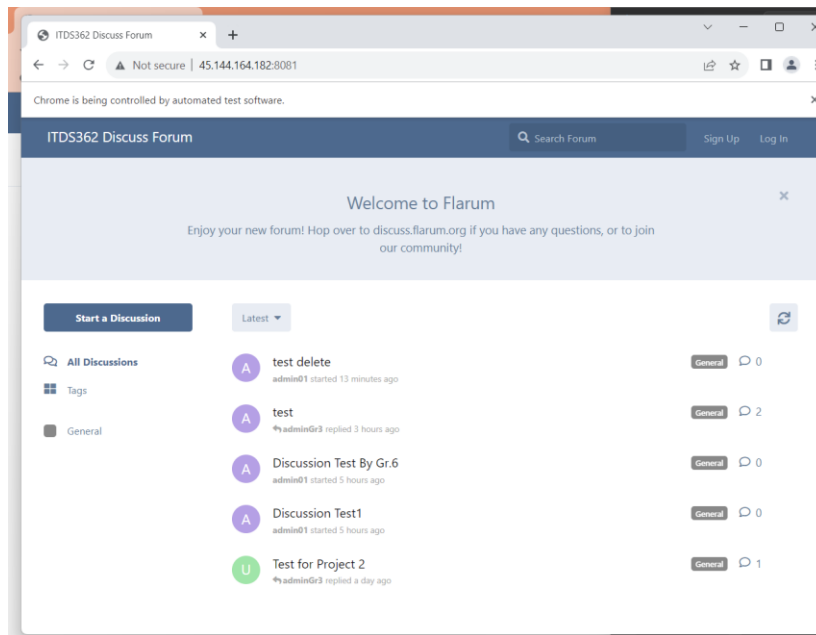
ITDS362 Discuss Forum × +

Not secure | 45.144.164.182:8081

Chrome is being controlled by automated test software.

ITDS362 Discuss Forum

Search Forum

Sign Up Log In

Welcome to Flarum

Enjoy your new forum! Hop over to discuss.flarum.org if you have any questions, or to join our community!

×

Start a Discussion

Latest

All Discussions

Tags

General

A test delete
admin01 started 13 minutes ago
General 0

A test
adminGr3 replied 3 hours ago
General 2

A Discussion Test By Gr.6
admin01 started 5 hours ago
General 0

A Discussion Test1
admin01 started 5 hours ago
General 0

U Test for Project 2
adminGr3 replied a day ago
General 1